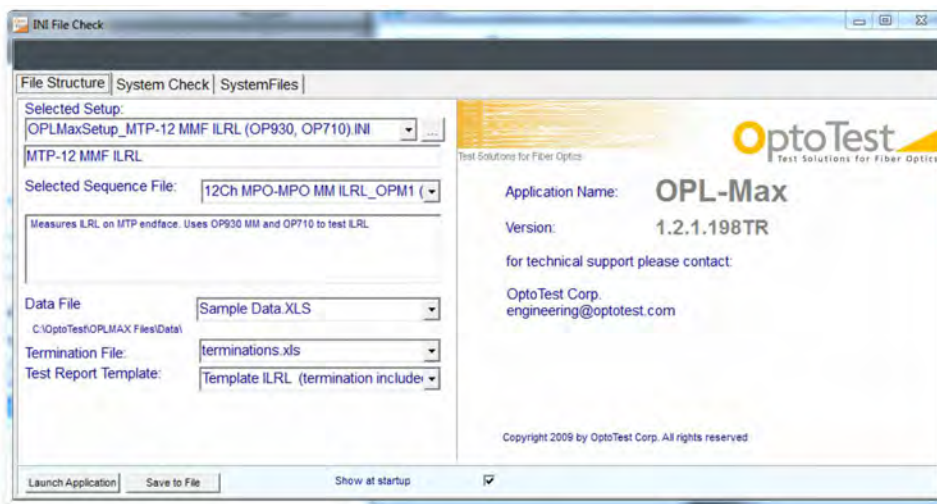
INI File Check

File Structure | System Check | SystemFiles

Selected Setup:
OPLMaxSetup_MTP-12 MMF ILRL (OP930, OP710).INI
...
MTP-12 MMF ILRL

Selected Sequence File: 12Ch MPO-MPO MM ILRL_OPM1 (

Measures ILRL on MTP endface. Uses OP930 MM and OP710 to test ILRL

Data File Sample Data.XLS
C:\OptoTest\OPLMAX Files\Data\
Termination File: terminations.xls
Test Report Template: Template ILRL (termination include

Test Solutions for Fiber Optics

OptoTest
Test Solutions for Fiber Optics

Application Name: OPL-Max

Version: 1.2.1.198TR

for technical support please contact:

OptoTest Corp.
engineering@optotest.com

Copyright 2009 by OptoTest Corp. All rights reserved

Launch Application Save to File Show at startup